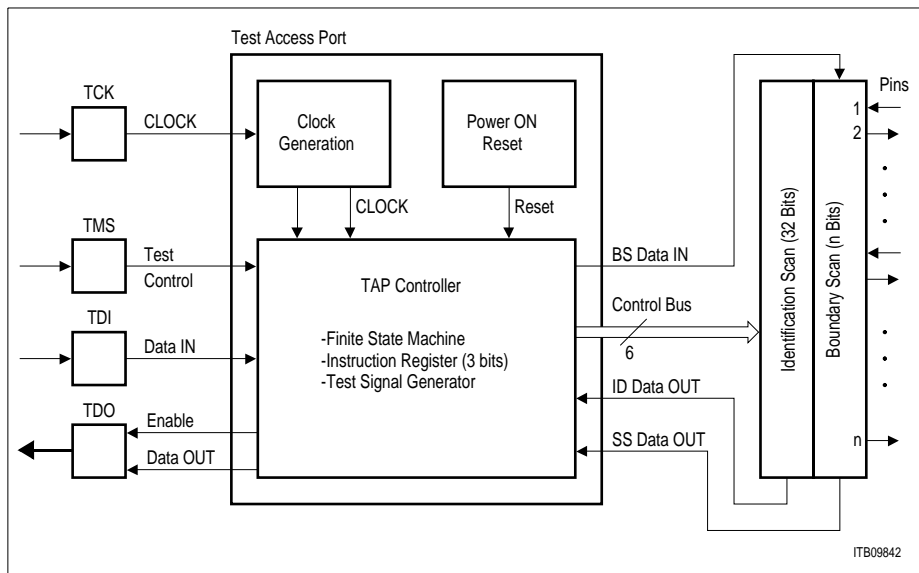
Test Access Port

TCK
CLOCK
Clock Generation
Power ON Reset
CLOCK
Reset

TMS
Test Control

TAP Controller

-Finite State Machine
-Instruction Register (3 bits)
-Test Signal Generator

TDI
Data IN

TDO
Enable
Data OUT

BS Data IN
Control Bus
6
ID Data OUT
SS Data OUT

Identification Scan (32 Bits)
Boundary Scan (n Bits)

Pins
1
2
n

ITB09842